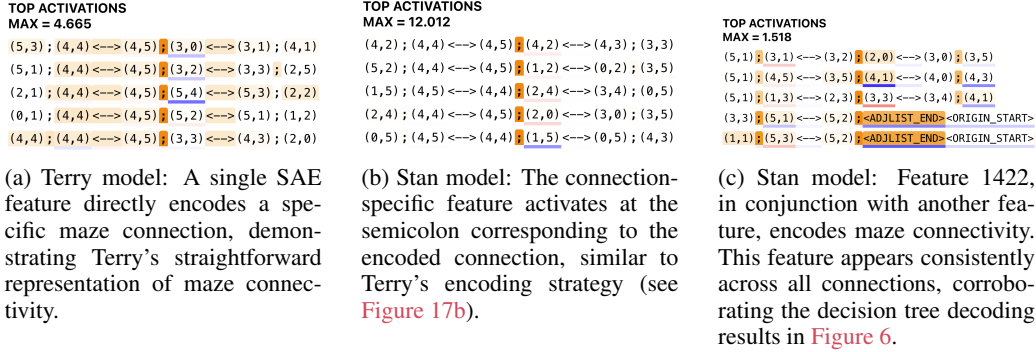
TOP ACTIVATIONS
MAX = 4.665

(5,3);(4,4)<-->(4,5);(3,0)<-->(3,1);(4,1)
(5,1);(4,4)<-->(4,5);(3,2)<-->(3,3);(2,5)
(2,1);(4,4)<-->(4,5);(5,4)<-->(5,3);(2,2)
(0,1);(4,4)<-->(4,5);(5,2)<-->(5,1);(1,2)
(4,4);(4,4)<-->(4,5);(3,3)<-->(4,3);(2,0)

(a) Terry model: A single SAE feature directly encodes a specific maze connection, demonstrating Terry's straightforward representation of maze connectivity.

TOP ACTIVATIONS
MAX = 12.012

(4,2);(4,4)<-->(4,5);(4,2)<-->(4,3);(3,3)
(5,2);(4,4)<-->(4,5);(1,2)<-->(0,2);(3,5)
(1,5);(4,5)<-->(4,4);(2,4)<-->(3,4);(0,5)
(2,4);(4,4)<-->(4,5);(2,0)<-->(3,0);(3,5)
(0,5);(4,5)<-->(4,4);(1,5)<-->(0,5);(4,3)

(b) Stan model: The connection-specific feature activates at the semicolon corresponding to the encoded connection, similar to Terry's encoding strategy (see Figure 17b).

TOP ACTIVATIONS
MAX = 1.518

(5,1);(3,1)<-->(3,2);(2,0)<-->(3,0);(3,5)
(5,1);(4,5)<-->(3,5);(4,1)<-->(4,0);(4,3)
(5,1);(1,3)<-->(2,3);(3,3)<-->(3,4);(4,1)
(3,3);(5,1)<-->(5,2);<ADJLIST_END><ORIGIN_START>
(1,1);(5,3)<-->(5,2);<ADJLIST_END><ORIGIN_START>

(c) Stan model: Feature 1422, in conjunction with another feature, encodes maze connectivity. This feature appears consistently across all connections, corroborating the decision tree decoding results in Figure 6.